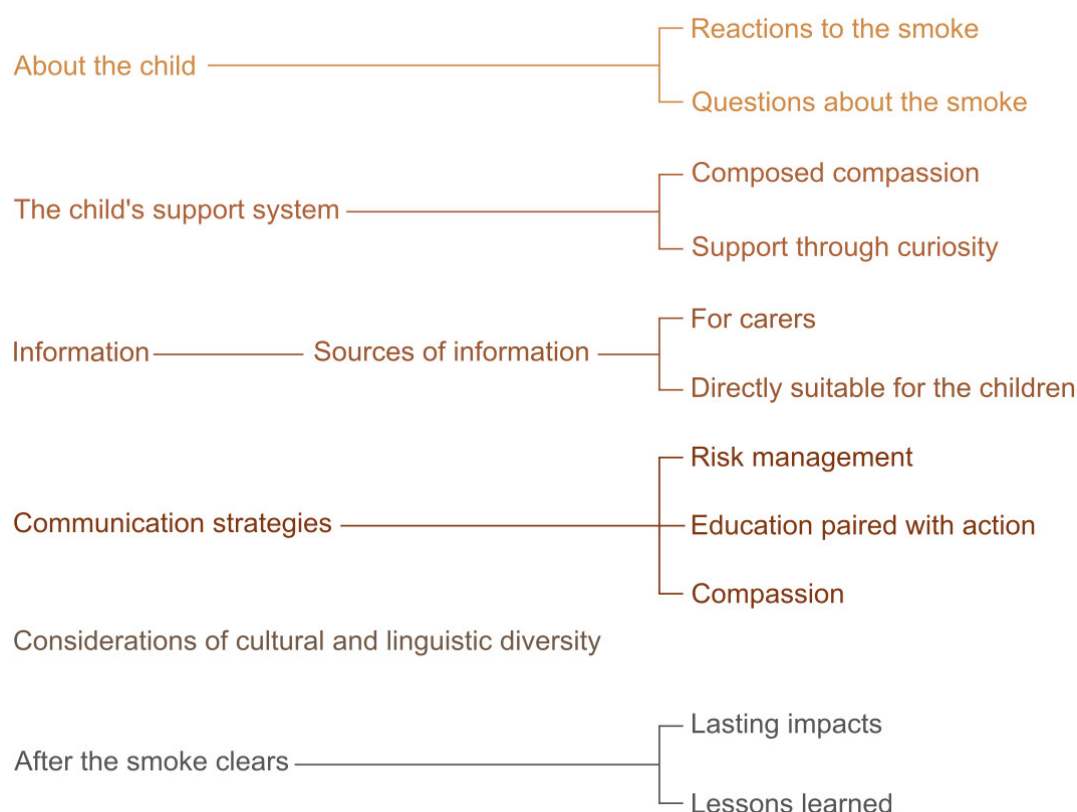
About the child
Reactions to the smoke
Questions about the smoke

The child's support system
Composed compassion
Support through curiosity

Information
Sources of information
For carers
Directly suitable for the children

Communication strategies
Risk management
Education paired with action
Compassion

Considerations of cultural and linguistic diversity

After the smoke clears
Lasting impacts
Lessons learned